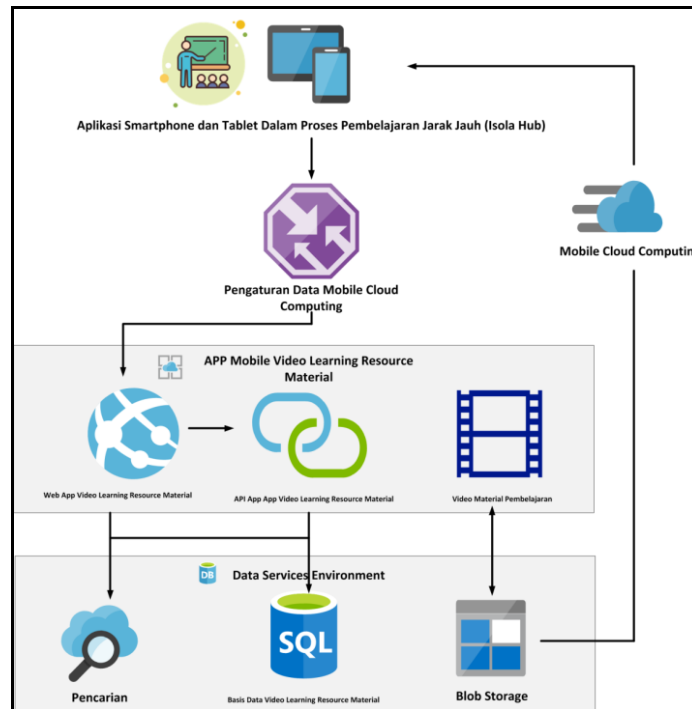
Aplikasi Smartphone dan Tablet Dalam Proses Pembelajaran Jarak Jauh (Isola Hub)

Mobile Cloud Computin

Pengaturan Data Mobile Cloud Computing

APP Mobile Video Learning Resource Material

Web App Video Learning Resource Material

API App App Video Learning Resource Material

Video Material Pembelajaran

DB

Data Services Environment

SQL

Pencarian

Basis Data Video Learning Resource Material

Blob Storage